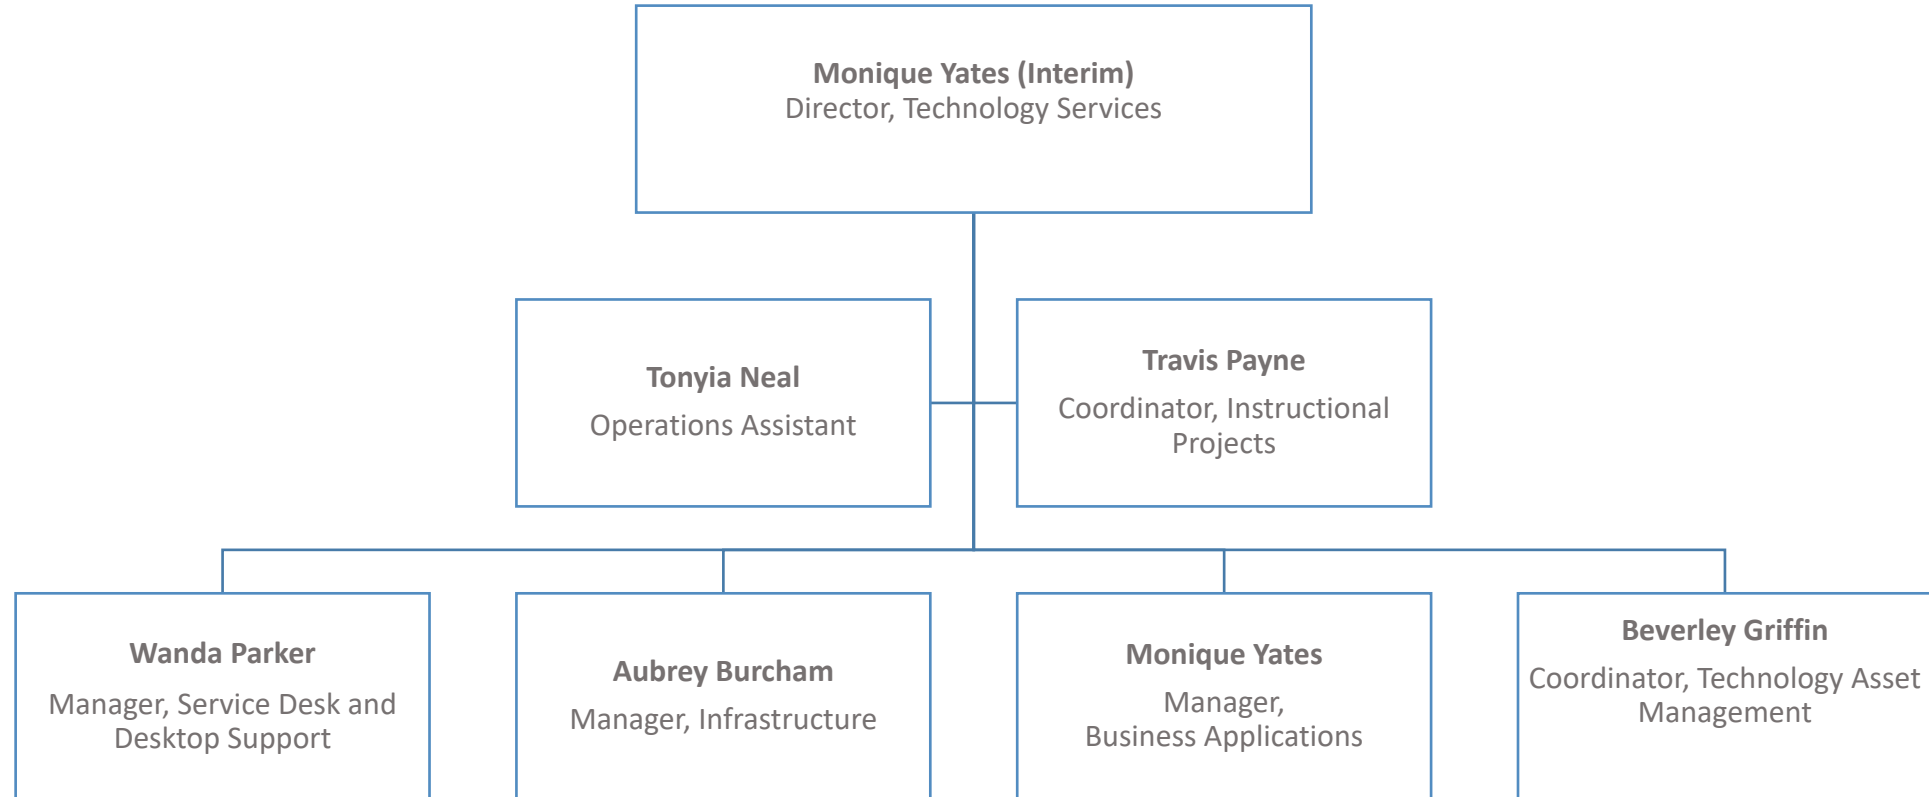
Monique Yates (Interim)
Director, Technology Services

Tonyia Neal
Operations Assistant

Travis Payne
Coordinator, Instructional Projects

Wanda Parker
Manager, Service Desk and Desktop Support

Aubrey Burcham
Manager, Infrastructure

Monique Yates
Manager, Business Applications

Beverley Griffin
Coordinator, Technology Asset Management